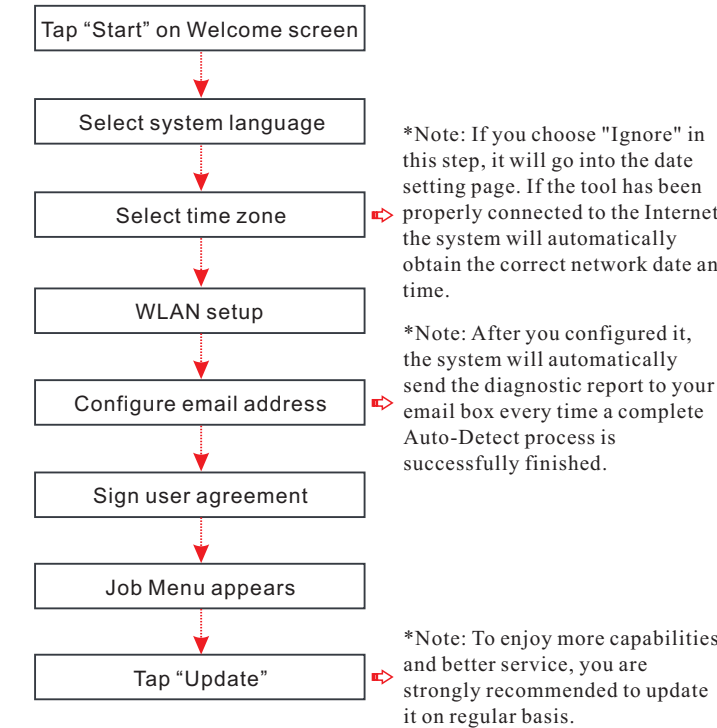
Tap “Start” on Welcome screen

Select system language

Select time zone

WLAN setup

Configure email address

Sign user agreement

Job Menu appears

Tap “Update”

*Note: If you choose "Ignore" in this step, it will go into the date setting page. If the tool has been properly connected to the Internet the system will automatically obtain the correct network date an time.

*Note: After you configured it, the system will automatically send the diagnostic report to your email box every time a complete Auto-Detect process is successfully finished.

*Note: To enjoy more capabilities and better service, you are strongly recommended to update it on regular basis.